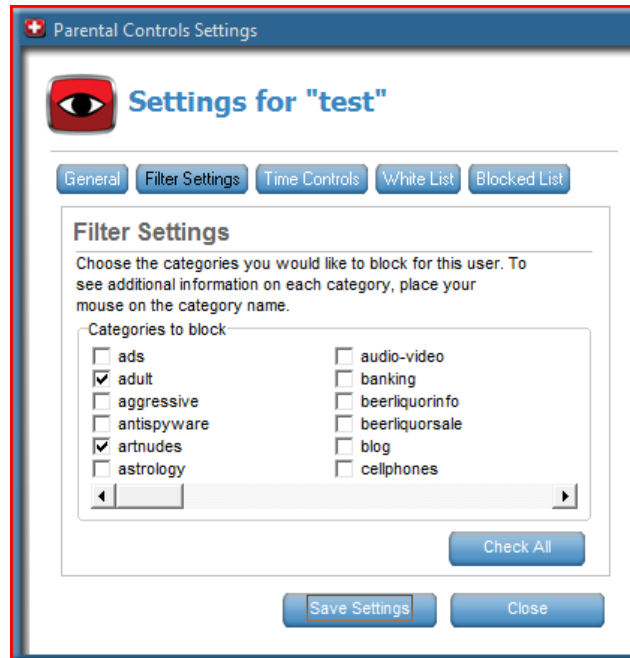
Parental Controls Settings

Settings for "test"

General | Filter Settings | Time Controls | White List | Blocked List

Filter Settings

Choose the categories you would like to block for this user. To see additional information on each category, place your mouse on the category name.

Categories to block

- [ ] ads
- [x] adult
- [ ] aggressive
- [ ] antispyware
- [x] artnudes
- [ ] astrology
- [ ] audio-video
- [ ] banking
- [ ] beerliquorinfo
- [ ] beerliquorsale
- [ ] blog
- [ ] cellphones

Check All

Save Settings | Close